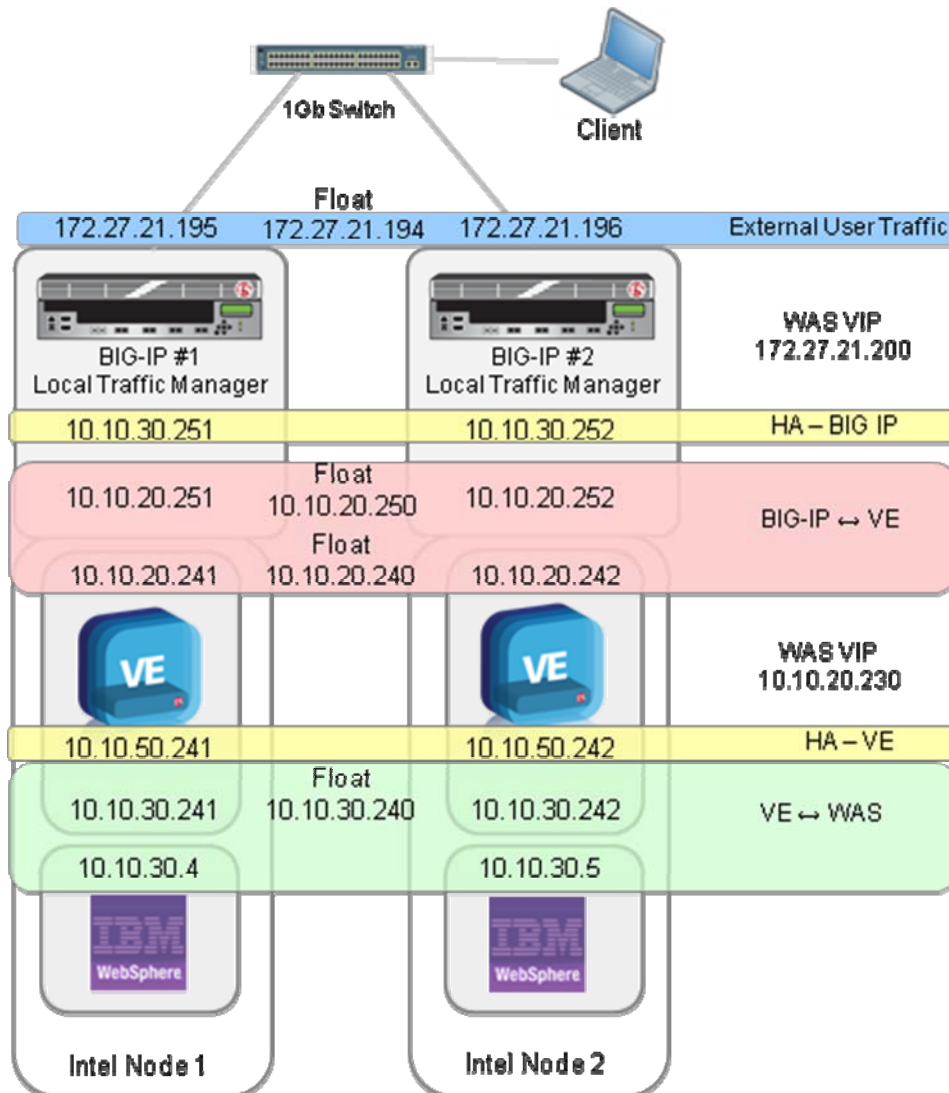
1Gb Switch

Client

Float

172.27.21.195 172.27.21.194 172.27.21.196 External User Traffic

BIG-IP #1
Local Traffic Manager

BIG-IP #2
Local Traffic Manager

WAS VIP
172.27.21.200

10.10.30.251 10.10.30.252 HA – BIG IP

Float
10.10.20.251 10.10.20.250 10.10.20.252 BIG-IP ↔ VE

Float
10.10.20.241 10.10.20.240 10.10.20.242

VE

VE

WAS VIP
10.10.20.230

10.10.50.241 10.10.50.242 HA – VE

Float
10.10.30.241 10.10.30.240 10.10.30.242 VE ↔ WAS

10.10.30.4 10.10.30.5

IBM
WebSphere

IBM
WebSphere

Intel Node 1

Intel Node 2